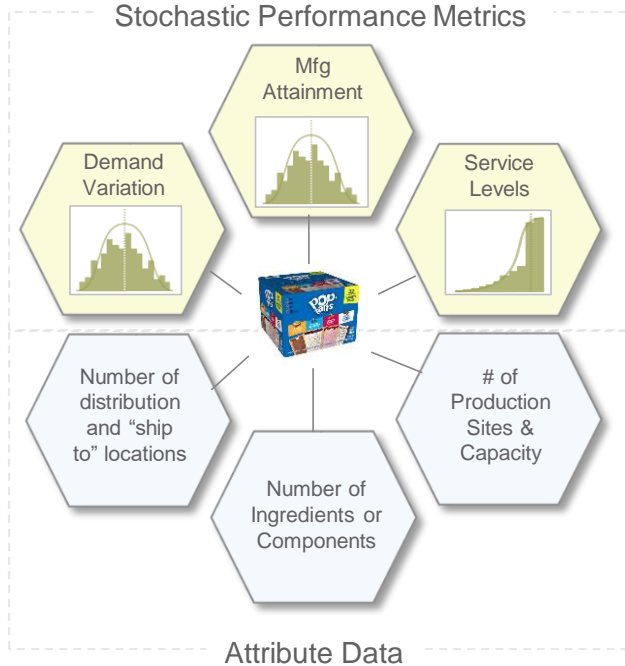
Stochastic Performance Metrics

Mfg Attainment

Demand Variation

Service Levels

POP tarts

Number of distribution and "ship to" locations

# of Production Sites & Capacity

Number of Ingredients or Components

Attribute Data